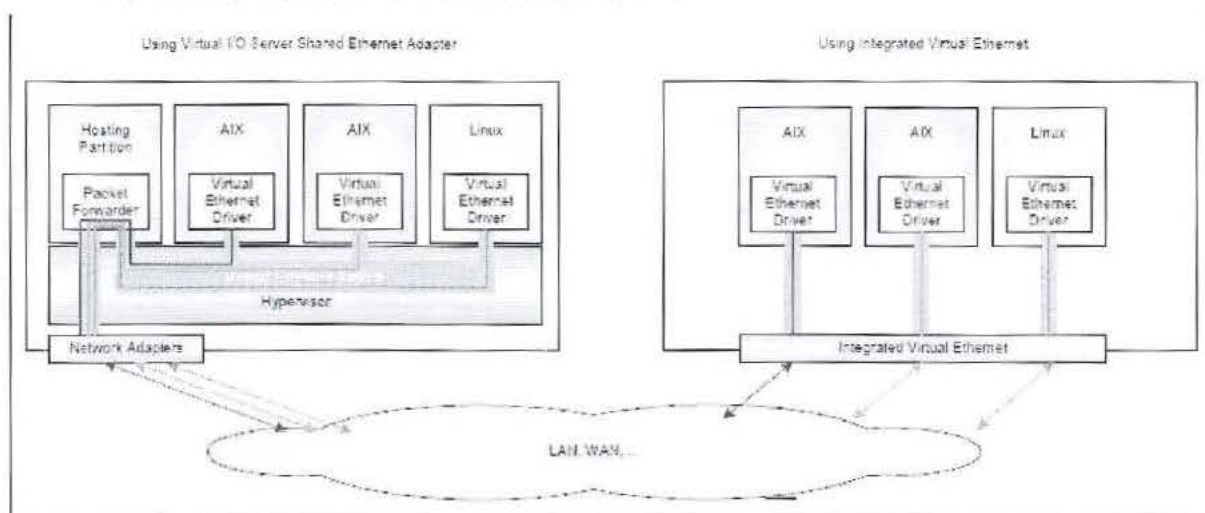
Using Virtual I/O Server Shared Ethernet Adapter

Hosting Partition

Packet Forwarder

AIX

Virtual Ethernet Driver

AIX

Virtual Ethernet Driver

Linux

Virtual Ethernet Driver

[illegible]

Hypervisor

Network Adapters

Using Integrated Virtual Ethernet

AIX

Virtual Ethernet Driver

AIX

Virtual Ethernet Driver

Linux

Virtual Ethernet Driver

Integrated Virtual Ethernet

LAN, WAN, ...